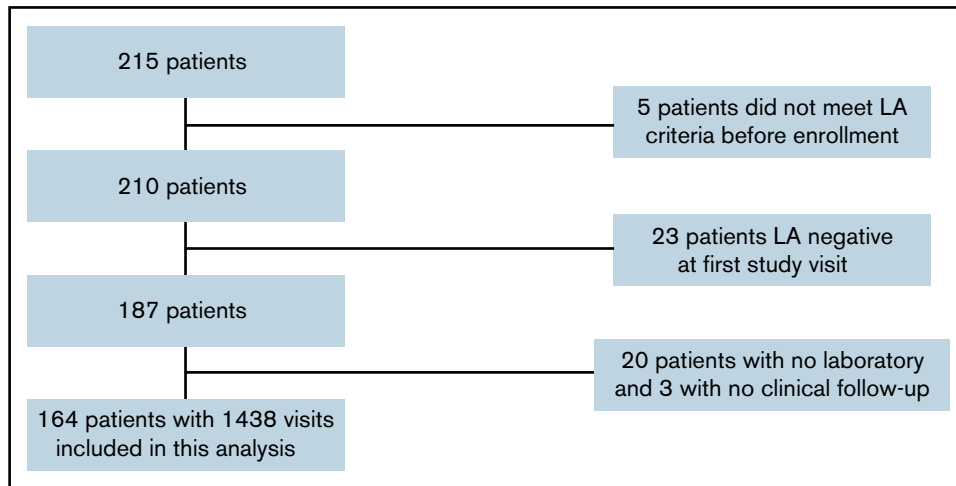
215 patients

5 patients did not meet LA criteria before enrollment

210 patients

23 patients LA negative at first study visit

187 patients

20 patients with no laboratory and 3 with no clinical follow-up

164 patients with 1438 visits included in this analysis